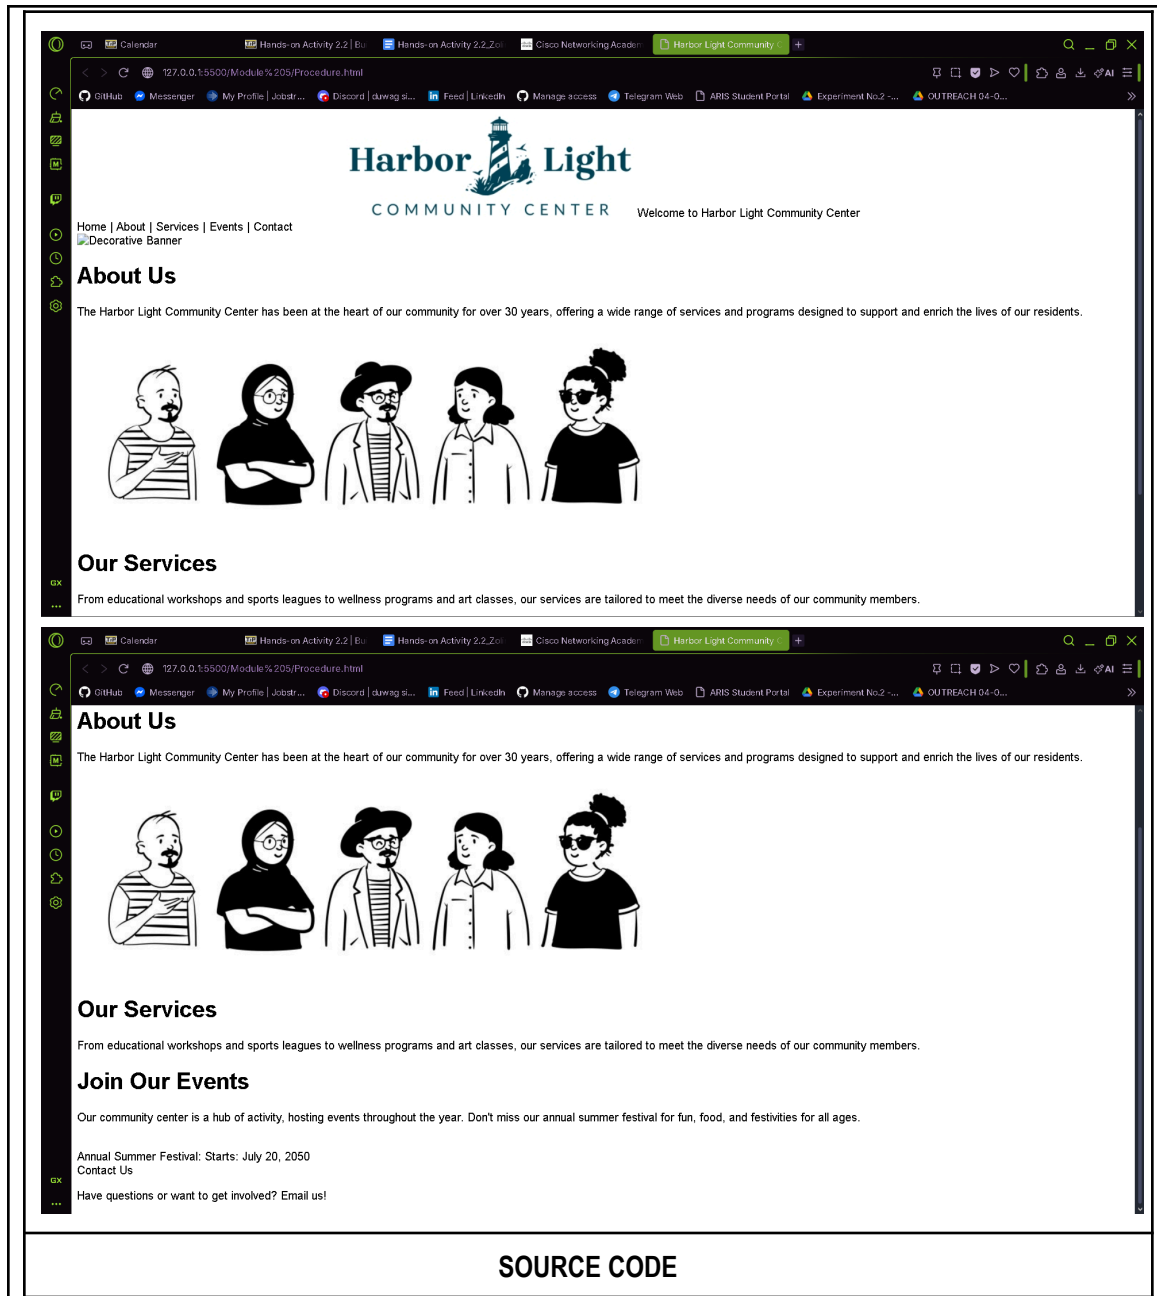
Calendar | Hands-on Activity 2.2 | Bu | Hands-on Activity 2.2_Zol | Cisco Networking Acaden | Harbor Light Community

127.0.0.1:5500/Module%205/Procedure.html

GitHub | Messenger | My Profile | Jobstr... | Discord | duwag si... | Feed | LinkedIn | Manage access | Telegram Web | ARIS Student Portal | Experiment No.2 -... | OUTREACH 04-0...

Harbor Light
COMMUNITY CENTER

Welcome to Harbor Light Community Center

Home | About | Services | Events | Contact
Decorative Banner

About Us

The Harbor Light Community Center has been at the heart of our community for over 30 years, offering a wide range of services and programs designed to support and enrich the lives of our residents.

Our Services

From educational workshops and sports leagues to wellness programs and art classes, our services are tailored to meet the diverse needs of our community members.

Calendar | Hands-on Activity 2.2 | Bu | Hands-on Activity 2.2_Zol | Cisco Networking Acaden | Harbor Light Community

127.0.0.1:5500/Module%205/Procedure.html

GitHub | Messenger | My Profile | Jobstr... | Discord | duwag si... | Feed | LinkedIn | Manage access | Telegram Web | ARIS Student Portal | Experiment No.2 -... | OUTREACH 04-0...

About Us

The Harbor Light Community Center has been at the heart of our community for over 30 years, offering a wide range of services and programs designed to support and enrich the lives of our residents.

Our Services

From educational workshops and sports leagues to wellness programs and art classes, our services are tailored to meet the diverse needs of our community members.

Join Our Events

Our community center is a hub of activity, hosting events throughout the year. Don't miss our annual summer festival for fun, food, and festivities for all ages.

Annual Summer Festival: Starts: July 20, 2050
Contact Us

Have questions or want to get involved? Email us!

SOURCE CODE